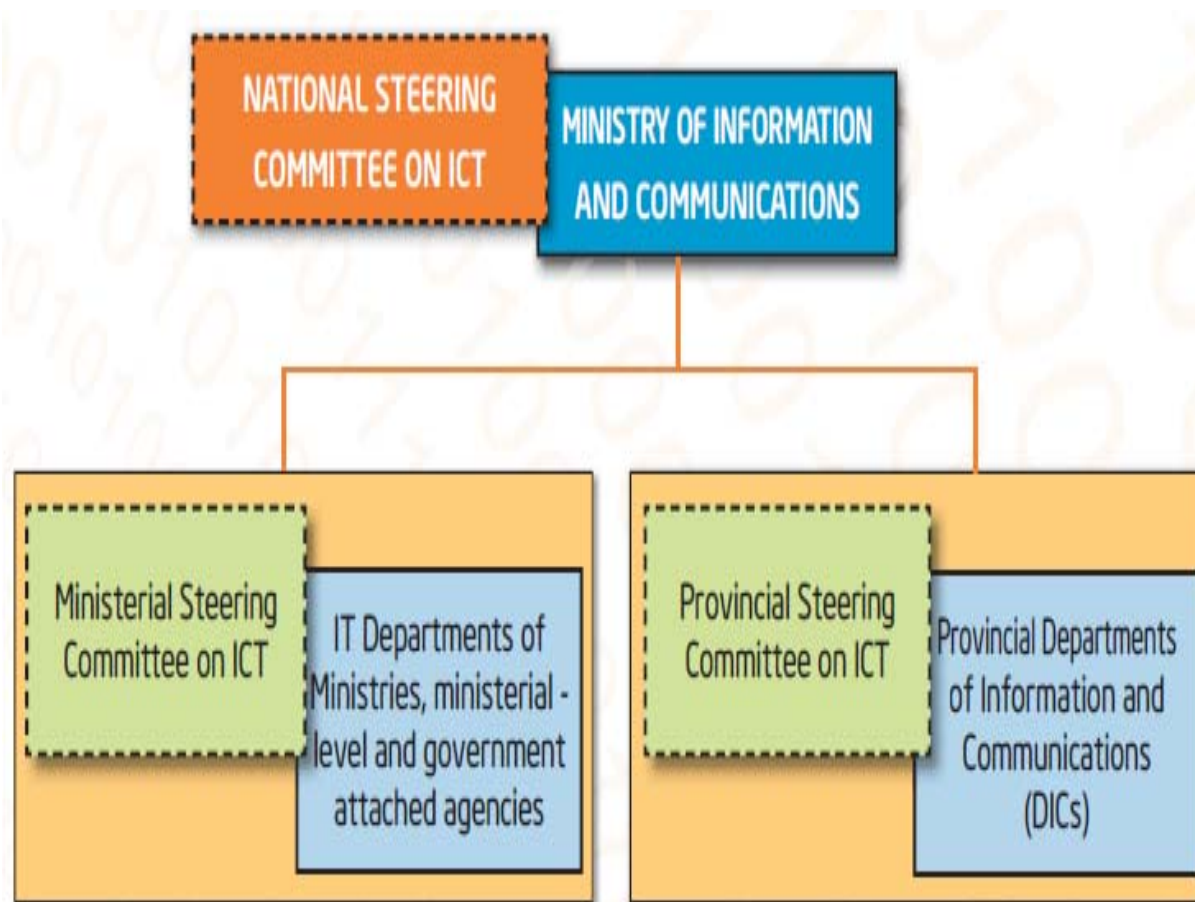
NATIONAL STEERING COMMITTEE ON ICT

MINISTRY OF INFORMATION AND COMMUNICATIONS

Ministerial Steering Committee on ICT

IT Departments of Ministries, ministerial - level and government attached agencies

Provincial Steering Committee on ICT

Provincial Departments of Information and Communications (DICs)